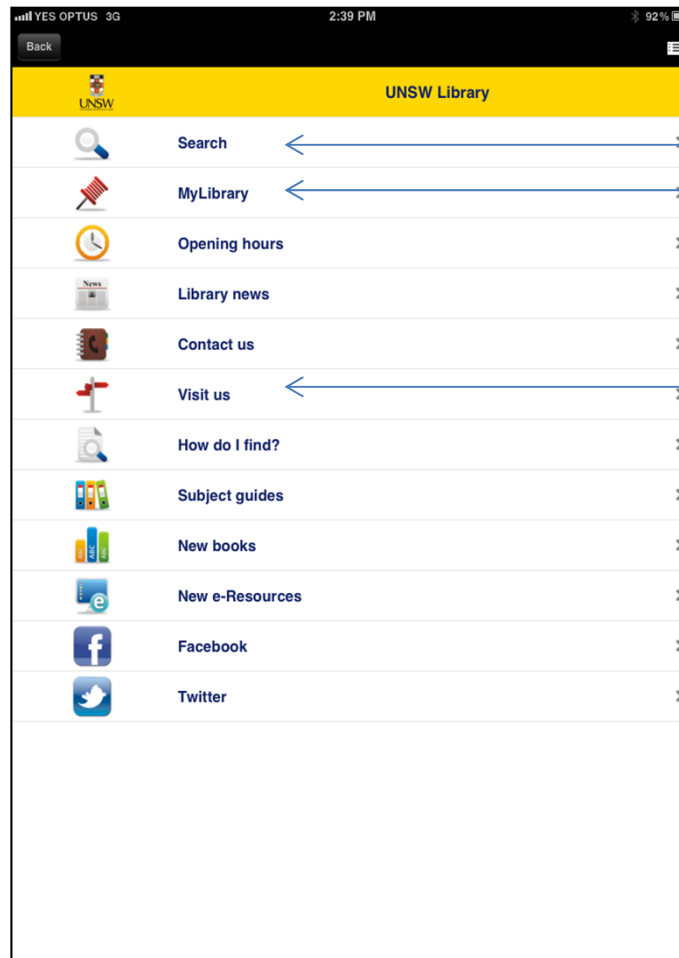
YES OPTUS 3G 2:39 PM 92%

Back

UNSW

UNSW Library

Search

MyLibrary

Opening hours

News

Library news

Contact us

Visit us

How do I find?

Subject guides

New books

New e-Resources

Facebook

Twitter